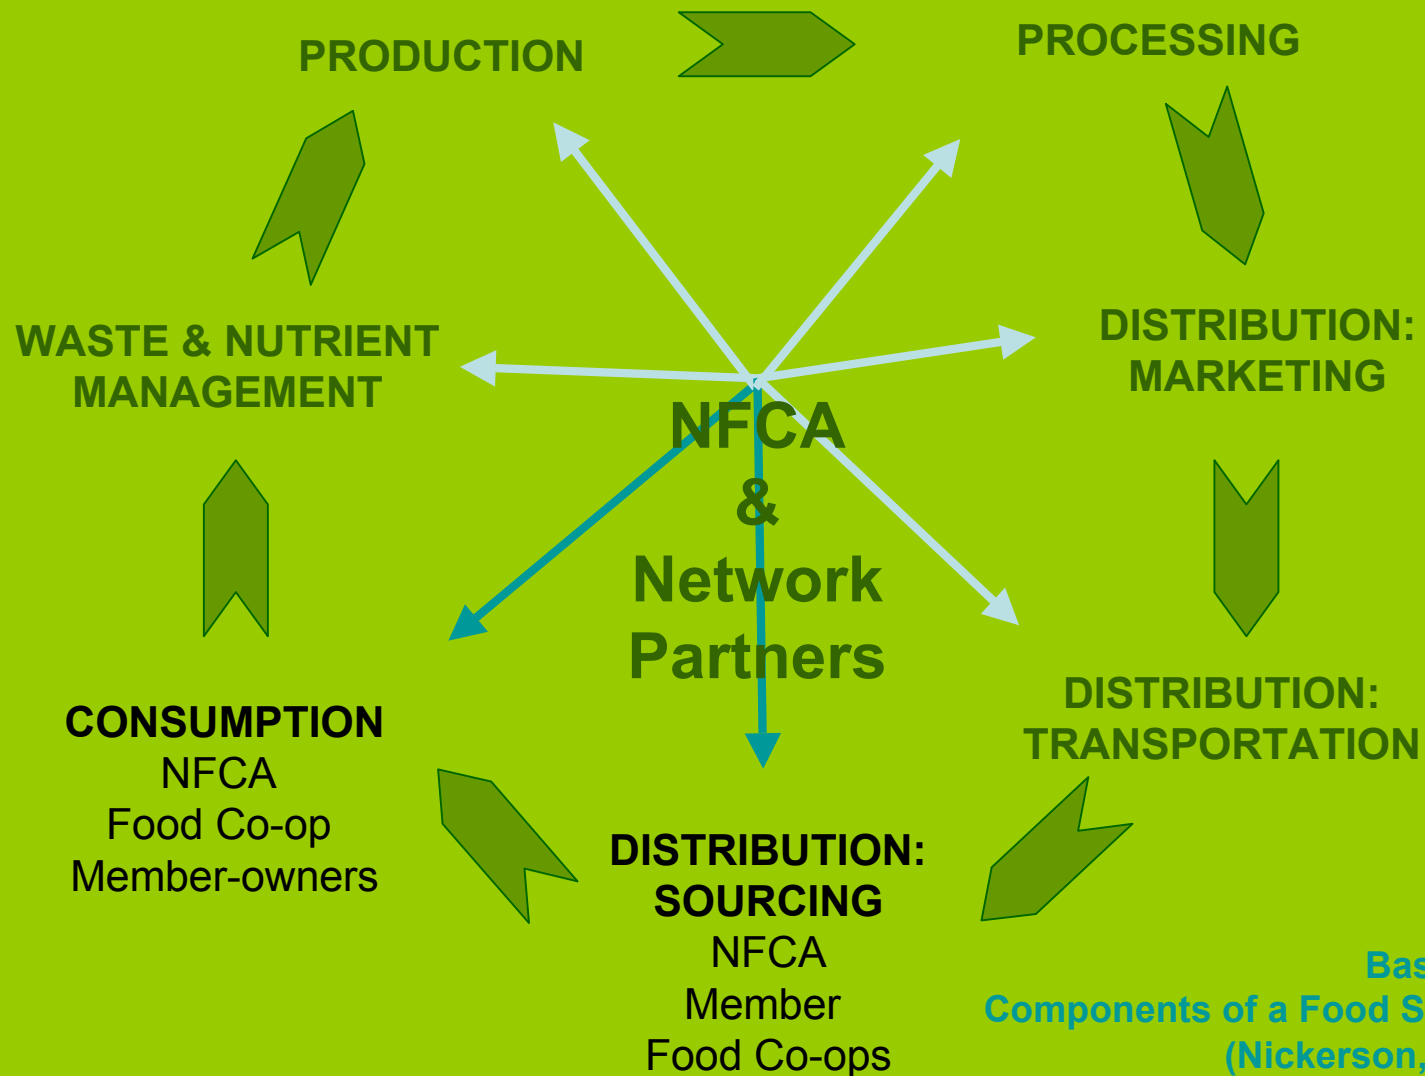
PRODUCTION

PROCESSING

WASTE & NUTRIENT MANAGEMENT

DISTRIBUTION: MARKETING

NFCA & Network Partners

DISTRIBUTION: TRANSPORTATION

CONSUMPTION
NFCA
Food Co-op
Member-owners

DISTRIBUTION: SOURCING
NFCA
Member
Food Co-ops

Bas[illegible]
Components of a Food S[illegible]
(Nickerson,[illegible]